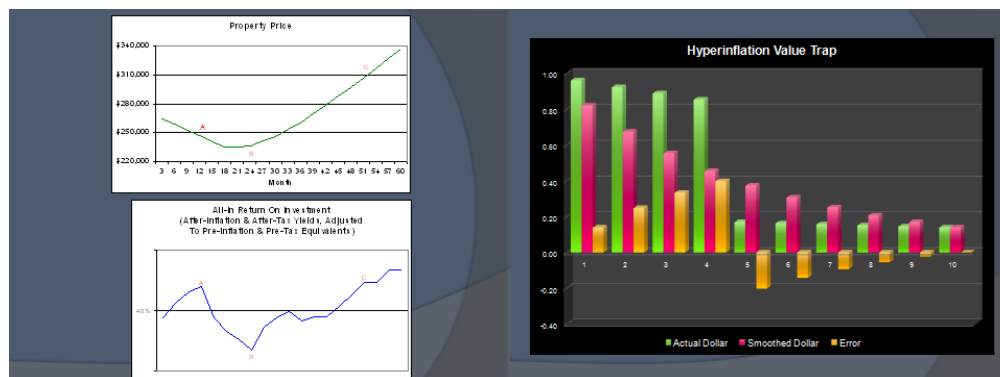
Property Price

$340,000
$310,000
$280,000
$250,000
$220,000

A
B
C

3 6 9 12 15 18 21 24 27 30 33 36 39 42 45 48 51 54 57 60
Month

All-In Return On Investment
(After-Inflation & After-Tax Yields, Adjusted
To Pre-Inflation & Pre-Tax Equivalents)

40%

A
B
C

Hyperinflation Value Trap

1.00
0.80
0.60
0.40
0.20
0.00
-0.20
-0.40

1 2 3 4 5 6 7 8 9 10

Actual Dollar
Smoothed Dollar
Error